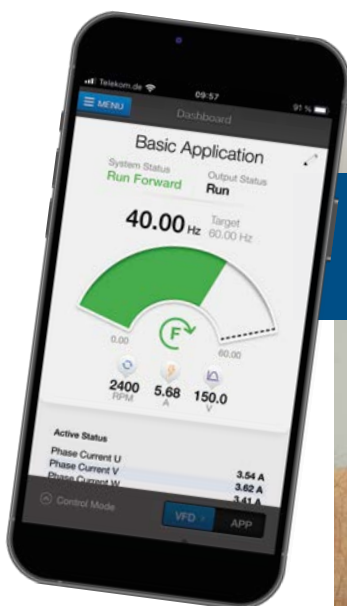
Telekom.de
09:57
91 %
MENU
Dashboard

Basic Application

System Status
Run Forward

Output Status
Run

40.00 Hz
Target
60.00 Hz

F

0.00
60.00

2400
RPM

5.68
A

150.0
V

Active Status

Phase Current U
3.54 A
Phase Current V
3.62 A
Phase Current W
3.41 A

Control Mode

VFD
APP